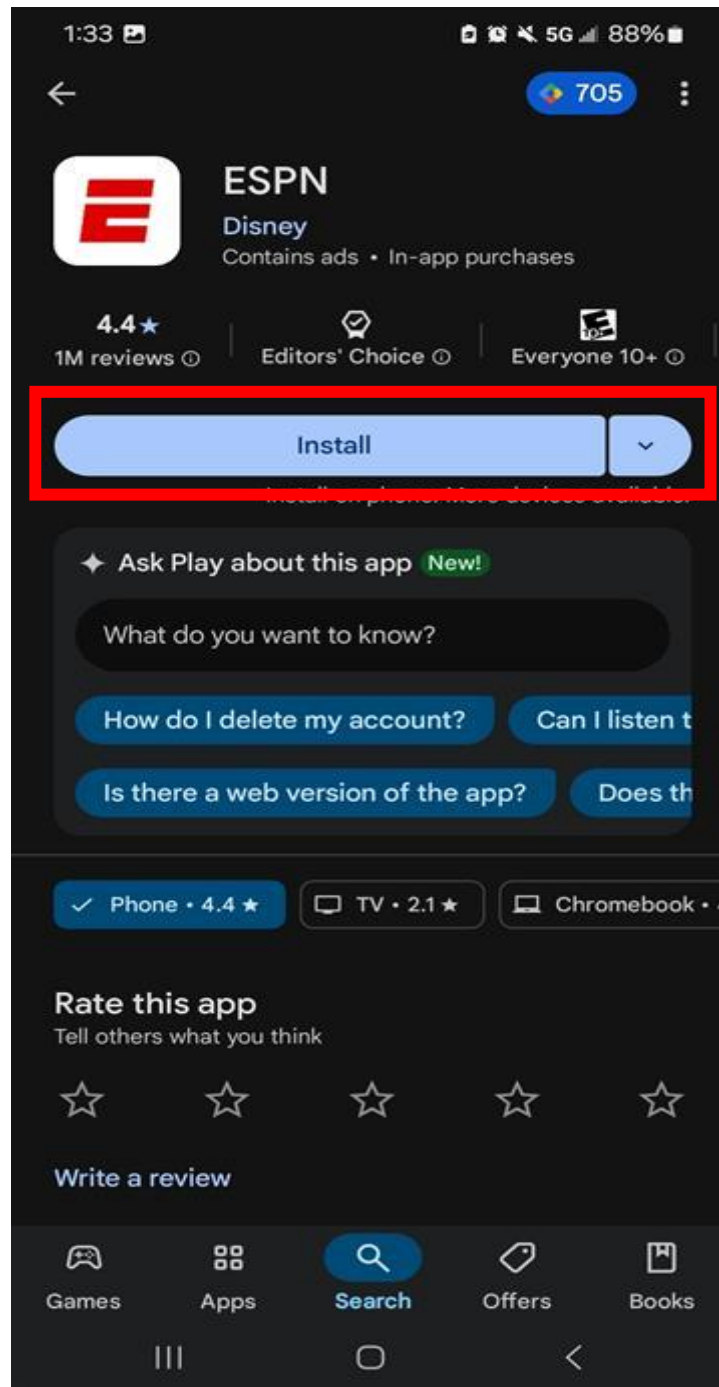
1:33 5G 88%

705

ESPN
Disney
Contains ads • In-app purchases

4.4★
1M reviews ⓘ

Editors' Choice ⓘ

Everyone 10+ ⓘ

Install

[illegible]

✦ Ask Play about this app New!

What do you want to know?

How do I delete my account?

Can I listen t

Is there a web version of the app?

Does th

✓ Phone • 4.4 ★

TV • 2.1 ★

Chromebook •

Rate this app
Tell others what you think

Write a review

Games

Apps

Search

Offers

Books